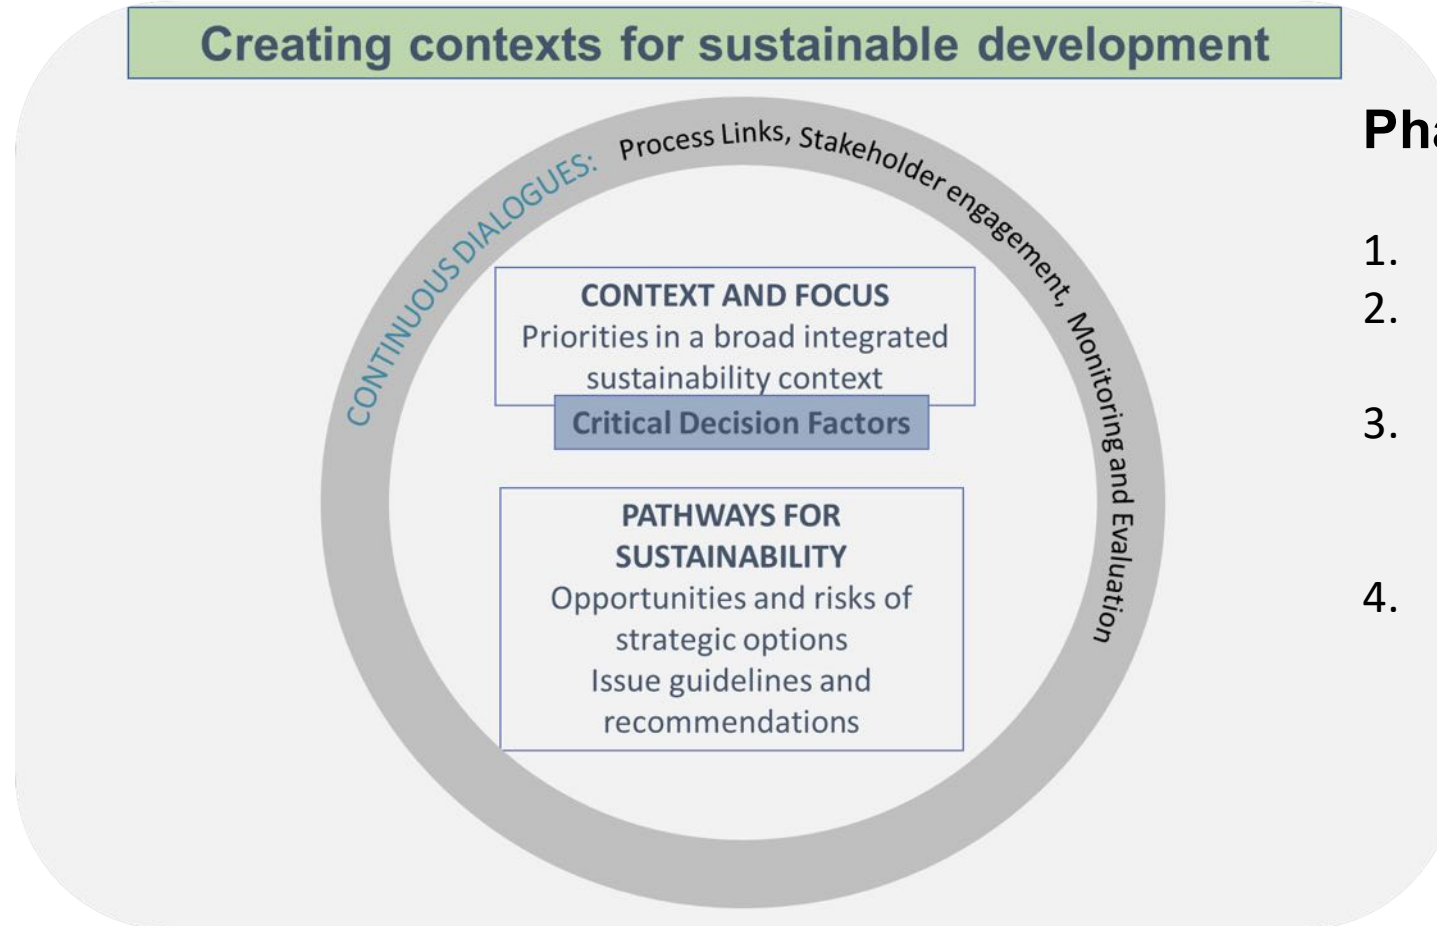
Creating contexts for sustainable development

CONTINUOUS DIALOGUES: Process Links, Stakeholder engagement, Monitoring and Evaluation

CONTEXT AND FOCUS
Priorities in a broad integrated sustainability context

Critical Decision Factors

PATHWAYS FOR SUSTAINABILITY
Opportunities and risks of strategic options
Issue guidelines and recommendations

Ph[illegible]

1.
2.
3.
4.